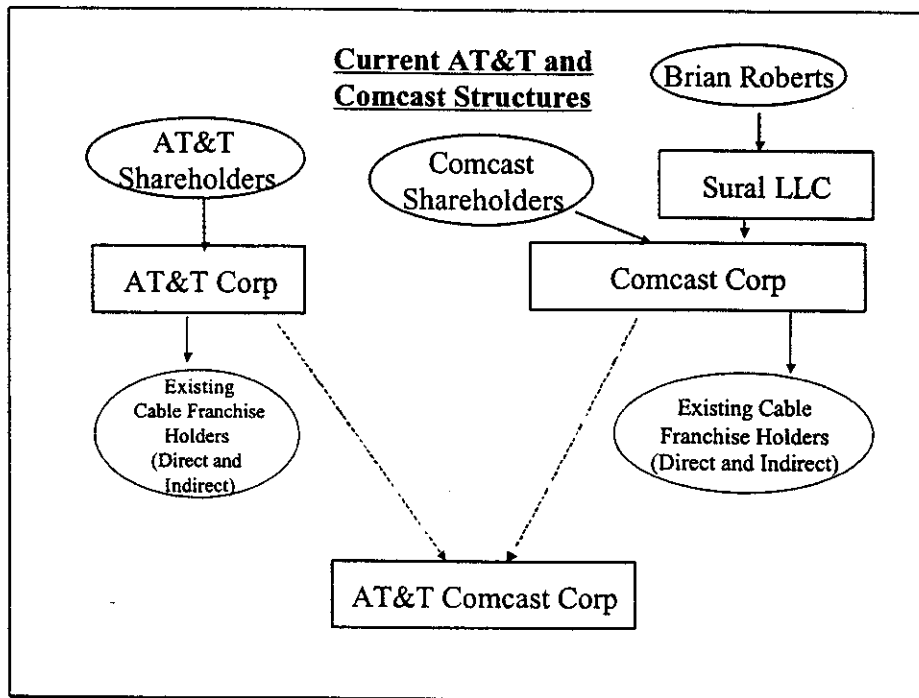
Current AT&T and Comcast Structures

Brian Roberts

AT&T Shareholders

Comcast Shareholders

Sural LLC

AT&T Corp

Comcast Corp

Existing Cable Franchise Holders (Direct and Indirect)

Existing Cable Franchise Holders (Direct and Indirect)

AT&T Comcast Corp